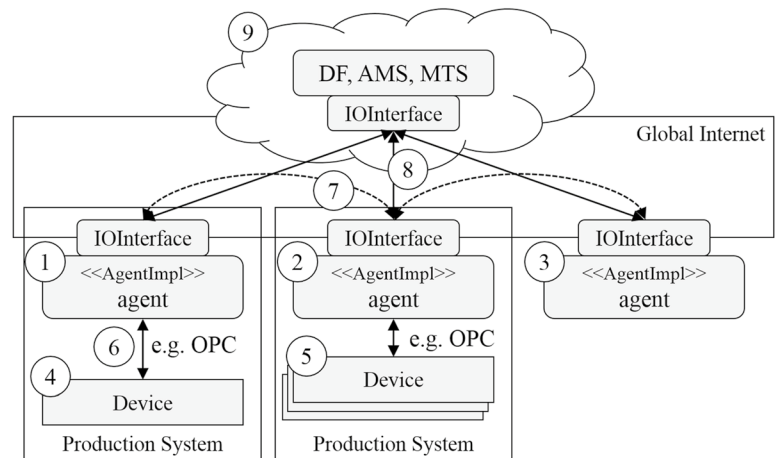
9

DF, AMS, MTS

IOInterface

Global Internet

8

7

IOInterface

1 <<AgentImpl>> agent

6 e.g. OPC

4 Device

Production System

IOInterface

2 <<AgentImpl>> agent

e.g. OPC

5 Device

Production System

IOInterface

3 <<AgentImpl>> agent